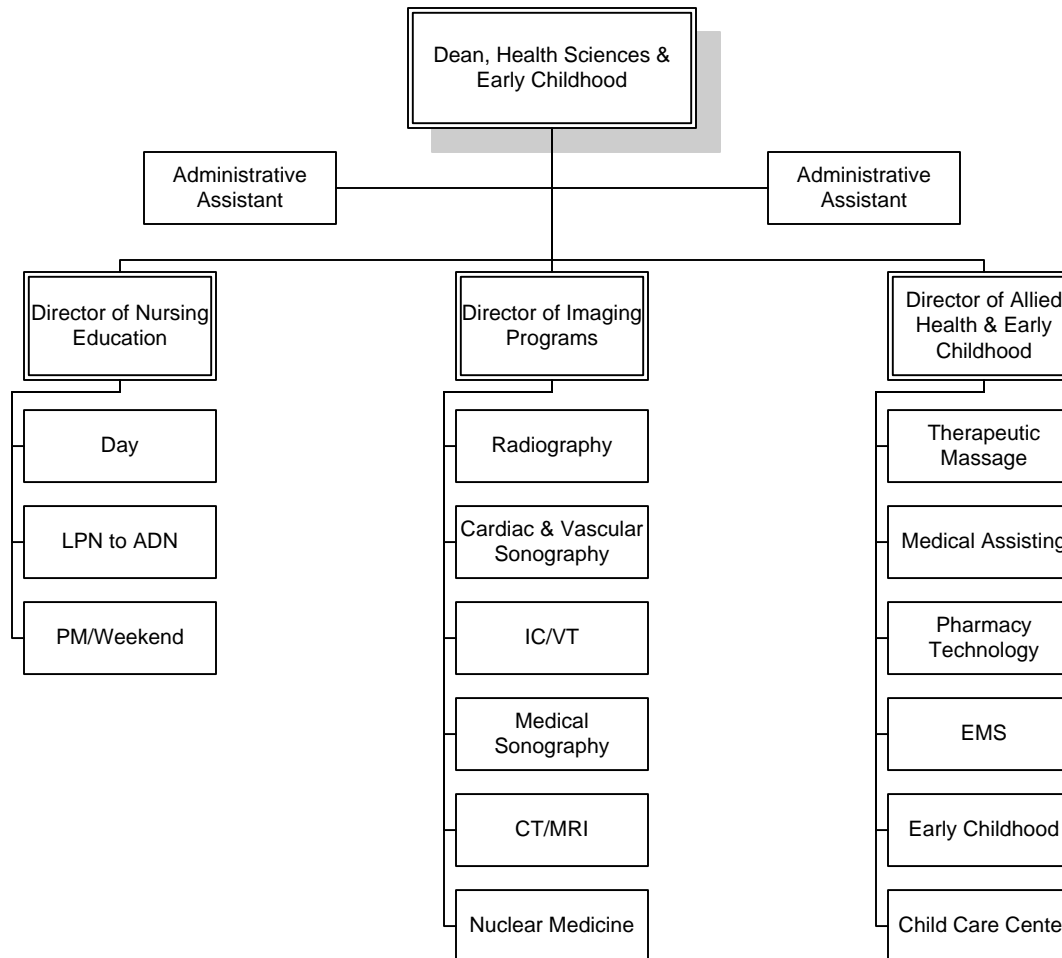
Dean, Health Sciences & Early Childhood

Administrative Assistant

Administrative Assistant

Director of Nursing Education

Day

LPN to ADN

PM/Weekend

Director of Imaging Programs

Radiography

Cardiac & Vascular Sonography

IC/VT

Medical Sonography

CT/MRI

Nuclear Medicine

Director of Allied Health & Early Childhood

Therapeutic Massage

Medical Assisting

Pharmacy Technology

EMS

Early Childhood

Child Care Cente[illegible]